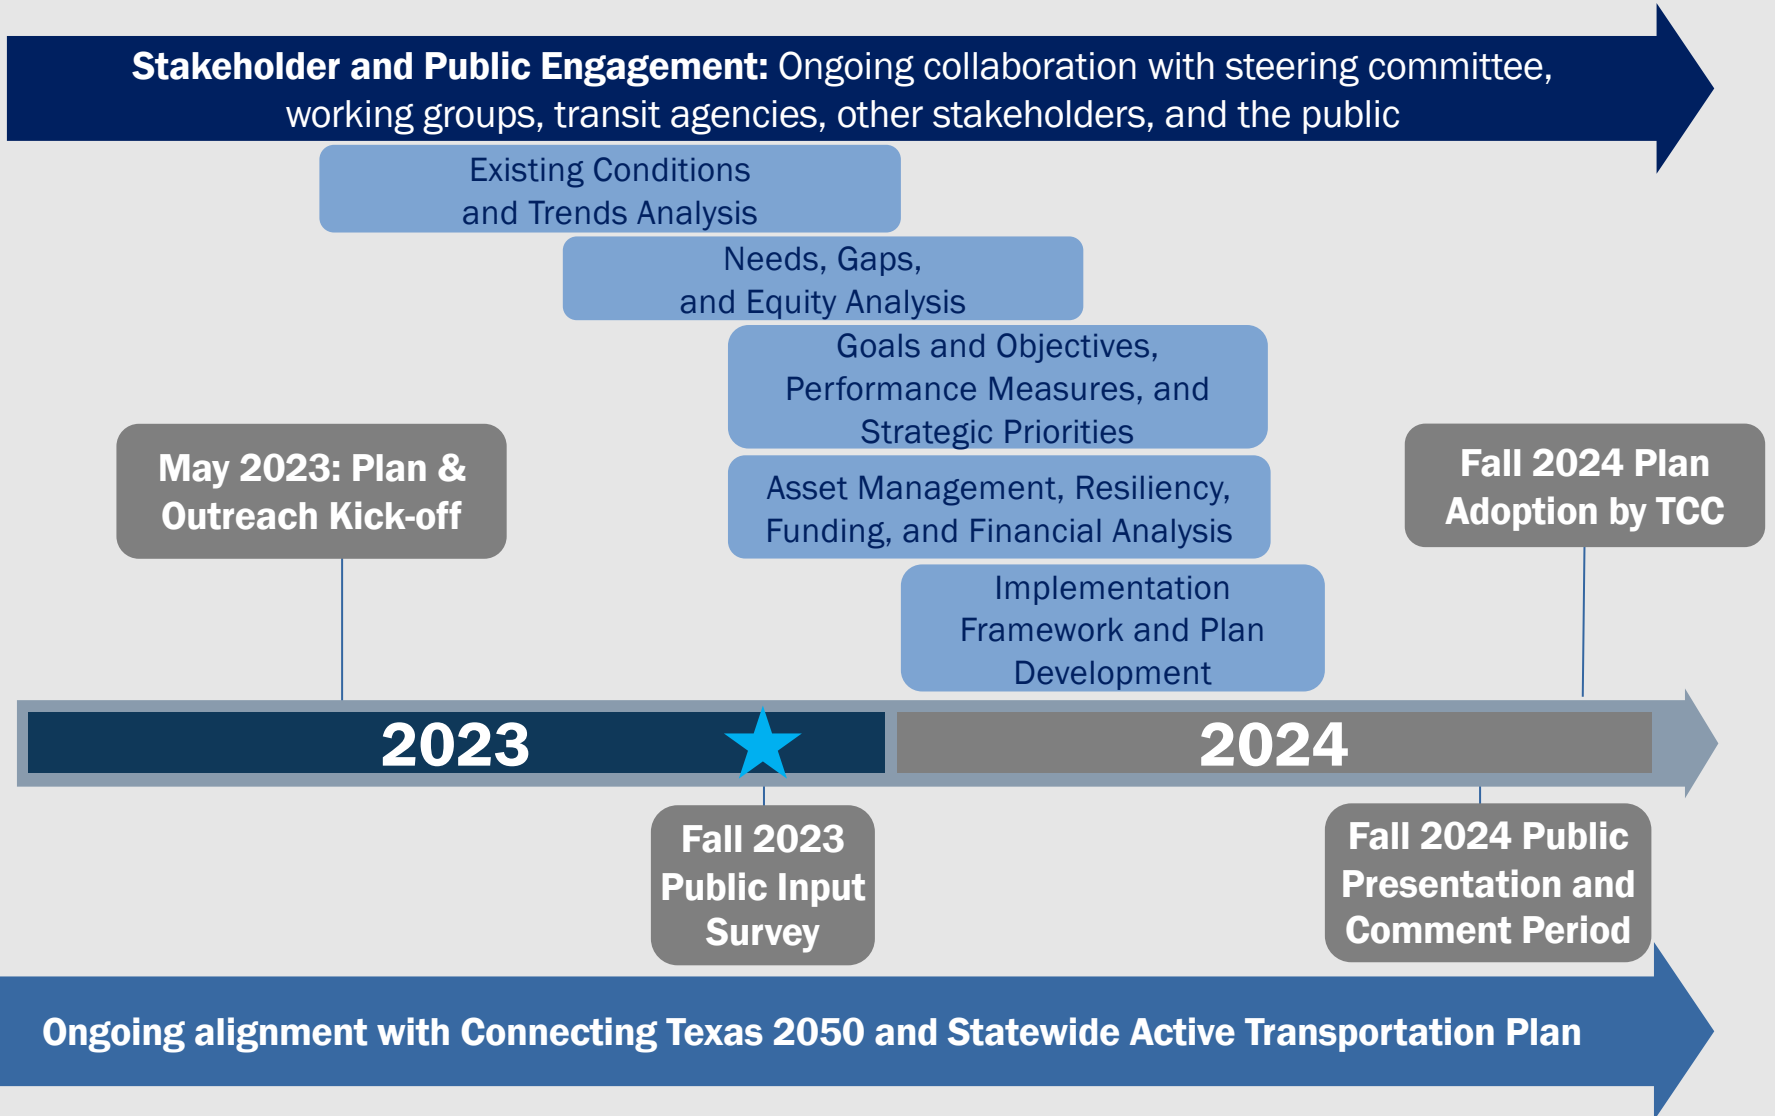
**Stakeholder and Public Engagement:** Ongoing collaboration with steering committee, working groups, transit agencies, other stakeholders, and the public

Existing Conditions and Trends Analysis

Needs, Gaps, and Equity Analysis

Goals and Objectives, Performance Measures, and Strategic Priorities

Asset Management, Resiliency, Funding, and Financial Analysis

Implementation Framework and Plan Development

May 2023: Plan & Outreach Kick-off

Fall 2024 Plan Adoption by TCC

2023

2024

Fall 2023 Public Input Survey

Fall 2024 Public Presentation and Comment Period

Ongoing alignment with Connecting Texas 2050 and Statewide Active Transportation Plan